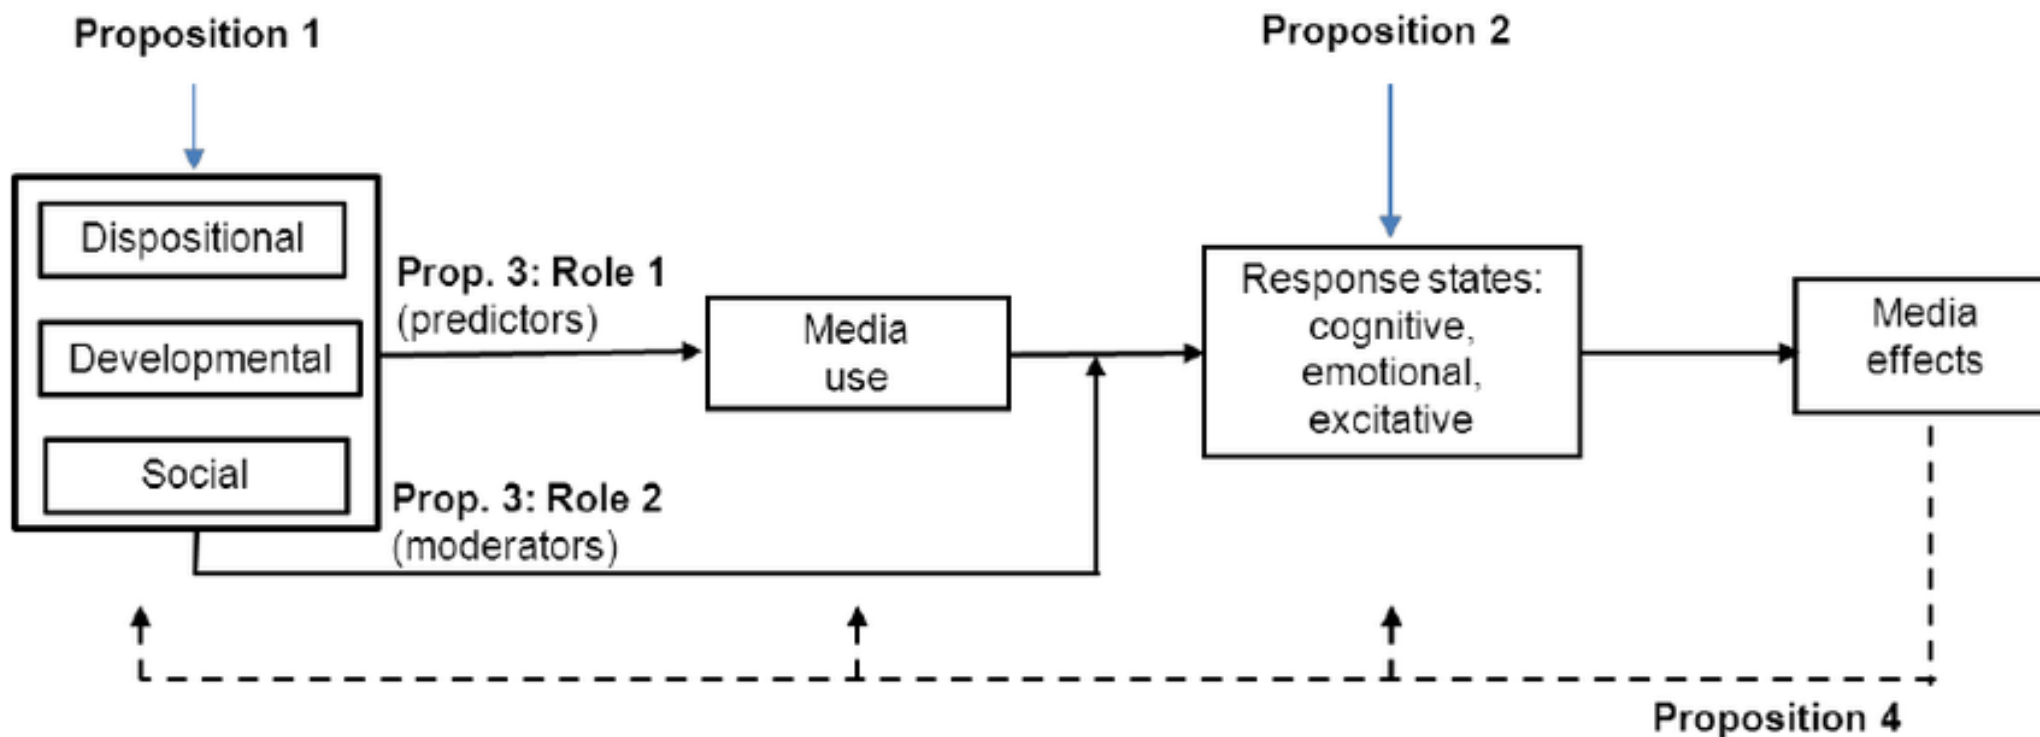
Proposition 1

Proposition 2

Dispositional

Developmental

Social

Prop. 3: Role 1
(predictors)

Media
use

Response states:
cognitive,
emotional,
excitative

Media
effects

Prop. 3: Role 2
(moderators)

Proposition 4